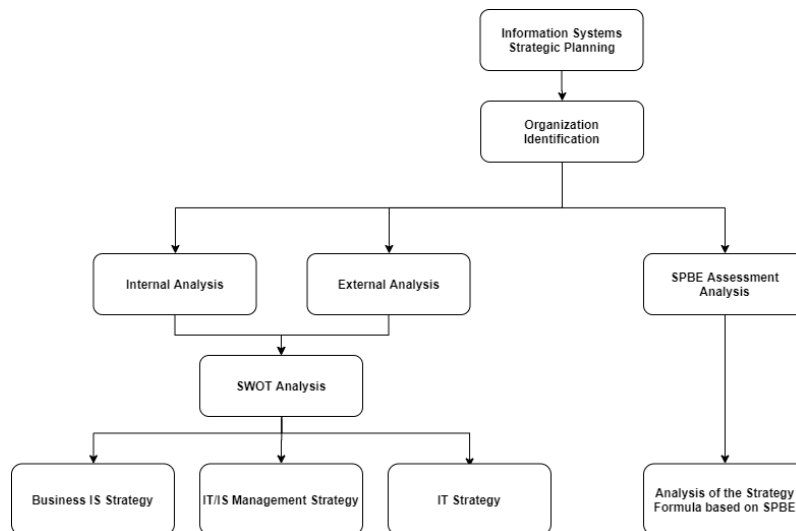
Information Systems Strategic Planning

Organization Identification

Internal Analysis

External Analysis

SPBE Assessment Analysis

SWOT Analysis

Business IS Strategy

IT/IS Management Strategy

IT Strategy

Analysis of the Strategy Formula based on SPBE